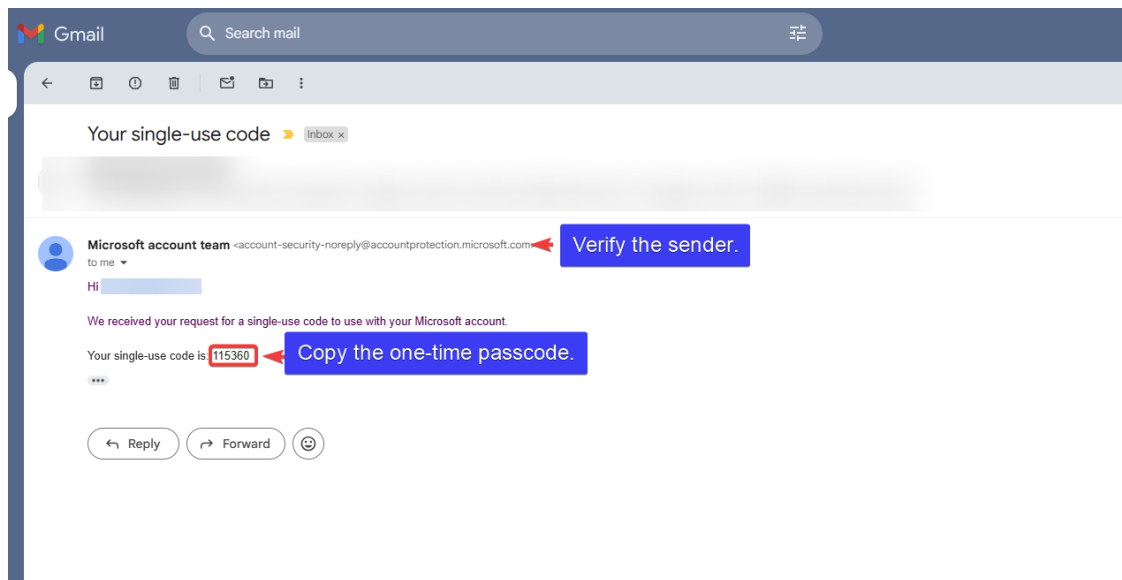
Gmail

Search mail

Your single-use code Inbox ×

Microsoft account team <account-security-noreply@accountprotection.microsoft.com>

Verify the sender.

to me

Hi

We received your request for a single-use code to use with your Microsoft account.

Your single-use code is: 115360

Copy the one-time passcode.

•••

Reply

Forward